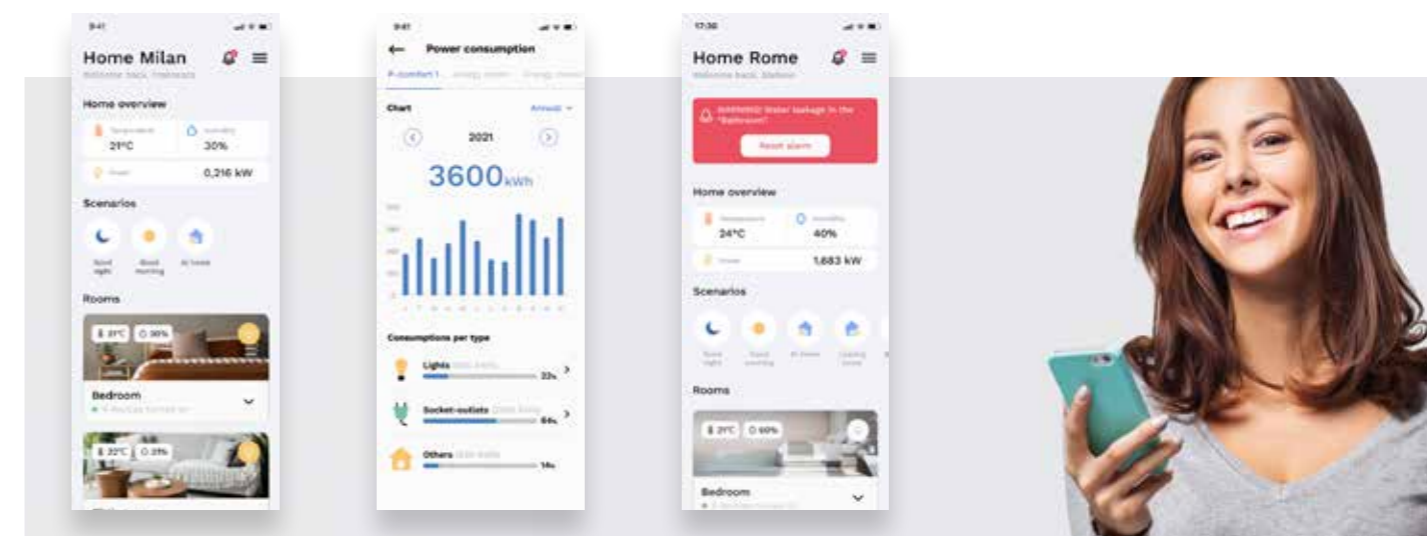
9:41

Home Milan

Welcome back, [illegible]

Home overview

Temperature
21°C

Humidity
30%

Power
0,216 kW

Scenarios

Good night
Good morning
At home

Rooms

21°C 30%

Bedroom
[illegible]

22°C 25%

9:41

Power consumption

P-control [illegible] Energy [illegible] Energy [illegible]

Chart
Annual

2021

3600kWh

Consumptions per type

Lights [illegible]
33%

Socket-outlets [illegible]
64%

Others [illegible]
14%

17:30

Home Rome

Welcome back, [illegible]

WARNING! Water leakage in the "Bathroom"

Reset alarm

Home overview

Temperature
24°C

Humidity
40%

Power
1,683 kW

Scenarios

Good night
Good morning
At home
Leaving home

Rooms

21°C 60%

Bedroom
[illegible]